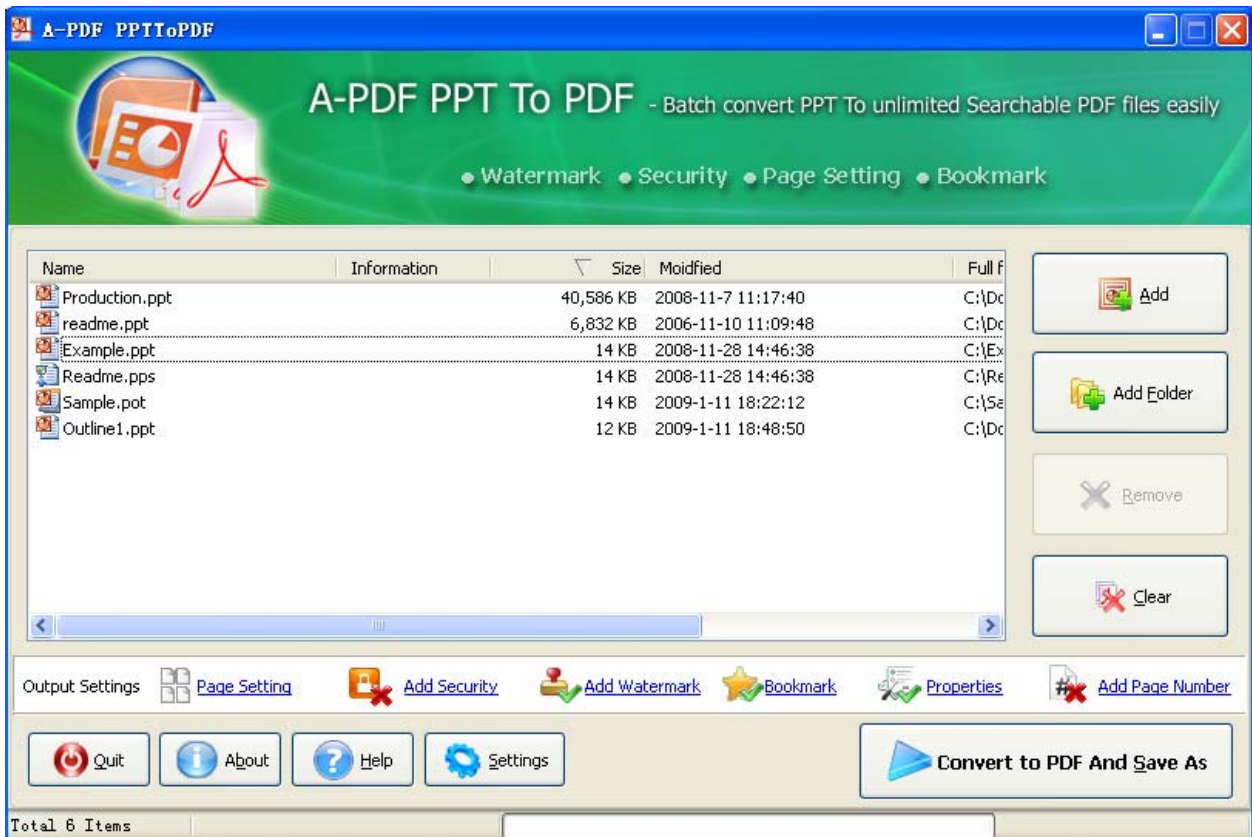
A-PDF PPTToPDF

A-PDF PPT To PDF - Batch convert PPT To unlimited Searchable PDF files easily

• Watermark • Security • Page Setting • Bookmark

| Name | Information | Size | Moidfied | Full f |
|---|---|---|---|---|
| Production.ppt | | 40,586 KB | 2008-11-7 11:17:40 | C:\Dc |
| readme.ppt | | 6,832 KB | 2006-11-10 11:09:48 | C:\Dc |
| Example.ppt | | 14 KB | 2008-11-28 14:46:38 | C:\Ex |
| Readme.pps | | 14 KB | 2008-11-28 14:46:38 | C:\Re |
| Sample.pot | | 14 KB | 2009-1-11 18:22:12 | C:\Sa |
| Outline1.ppt | | 12 KB | 2009-1-11 18:48:50 | C:\Dc |

Add

Add Folder

Remove

Clear

Output Settings Page Setting Add Security Add Watermark Bookmark Properties Add Page Number

Quit About Help Settings

Convert to PDF And Save As

Total 6 Items